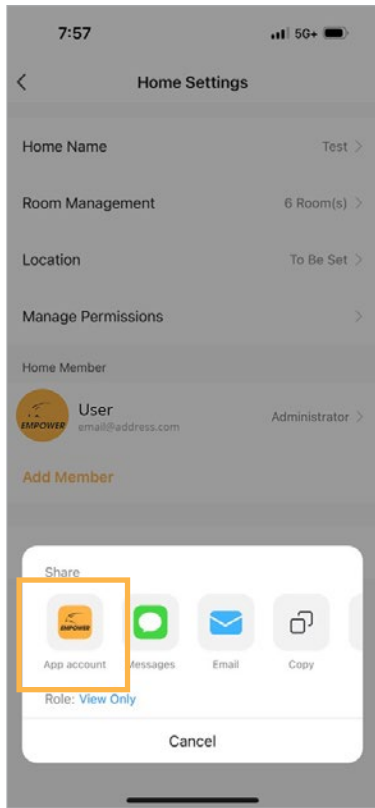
7:57

5G+

<

Home Settings

Home Name

Test >

Room Management

6 Room(s) >

Location

To Be Set >

Manage Permissions

>

Home Member

EMPOWER

User

email@address.com

Administrator >

Add Member

Share

EMPOWER

App account

Messages

Email

Copy

Role: View Only

Cancel